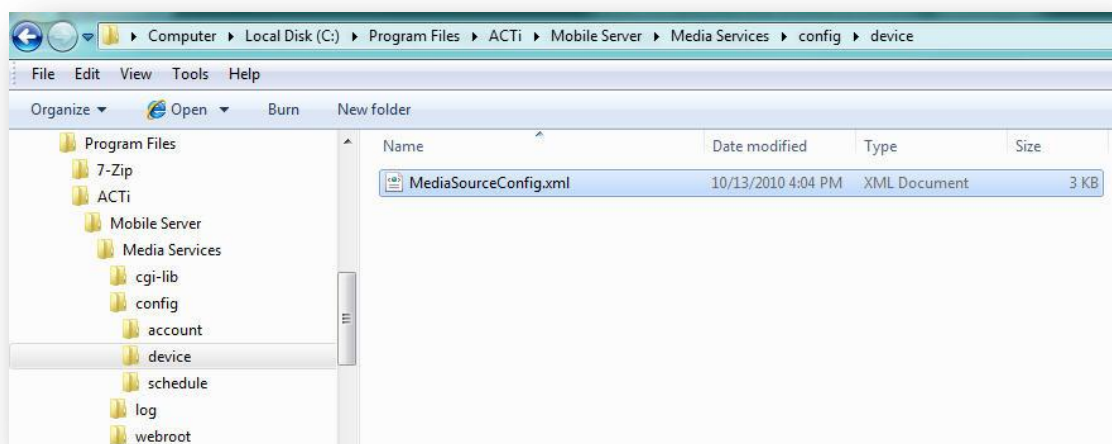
▸ Computer ▸ Local Disk (C:) ▸ Program Files ▸ ACTi ▸ Mobile Server ▸ Media Services ▸ config ▸ device

File Edit View Tools Help

Organize ▾ Open ▾ Burn New folder

Program Files
7-Zip
ACTi
Mobile Server
Media Services
cgi-lib
config
account
device
schedule
log
webroot

| Name | Date modified | Type | Size |
|---|---|---|---|
| MediaSourceConfig.xml | 10/13/2010 4:04 PM | XML Document | 3 KB |